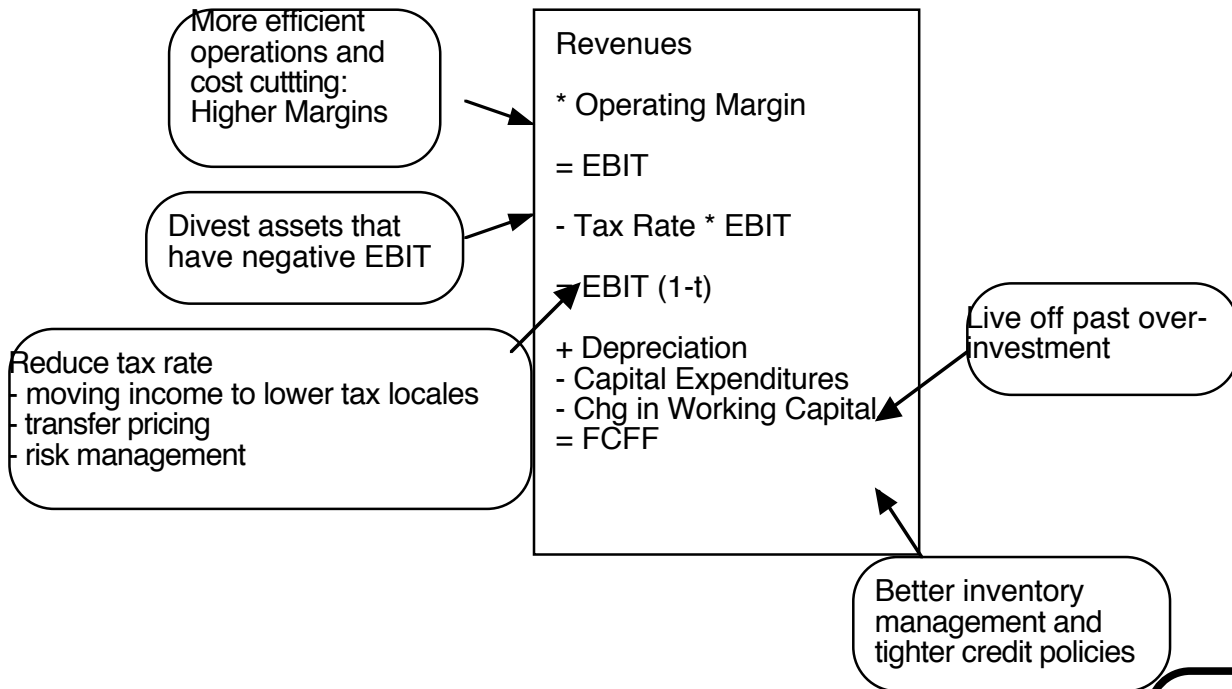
More efficient operations and cost cuttting: Higher Margins

Divest assets that have negative EBIT

Reduce tax rate
- moving income to lower tax locales
- transfer pricing
- risk management

Revenues

* Operating Margin

= EBIT

- Tax Rate * EBIT

= EBIT (1-t)

+ Depreciation
- Capital Expenditures
- Chg in Working Capital
= FCFF

Live off past overinvestment

Better inventory management and tighter credit policies